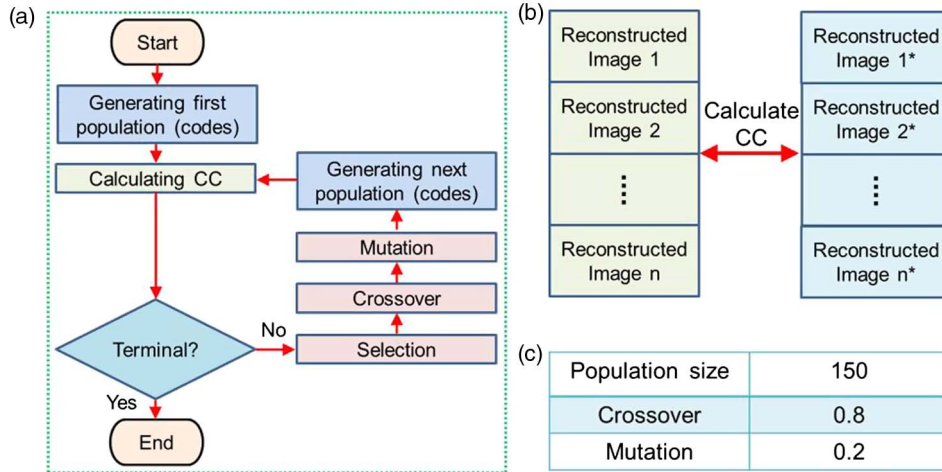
(a)

Start

Generating first population (codes)

Calculating CC

Generating next population (codes)

Mutation

Crossover

No

Terminal?

Selection

Yes

End

(b)

Reconstructed Image 1

Reconstructed Image 2

⋮

Reconstructed Image n

Calculate CC

Reconstructed Image 1*

Reconstructed Image 2*

⋮

Reconstructed Image n*

(c)

| Population size | 150 |
|---|---|
| Crossover | 0.8 |
| Mutation | 0.2 |